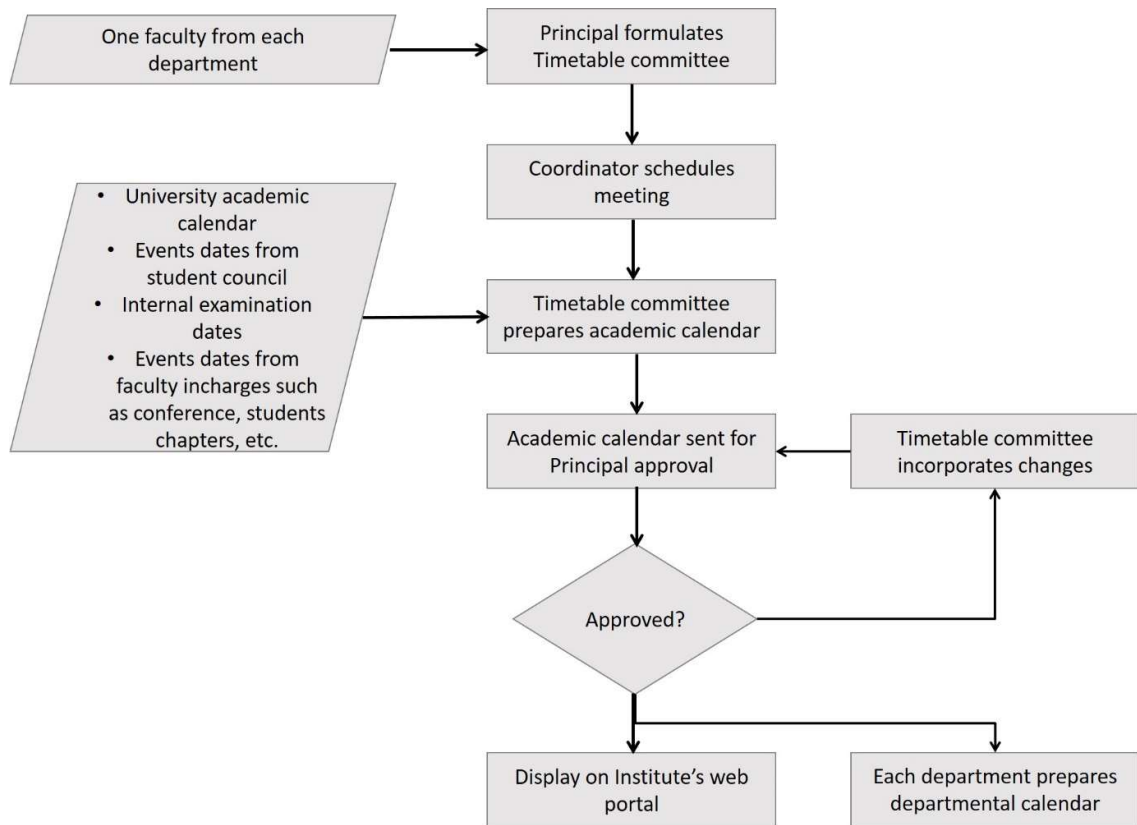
One faculty from each department

Principal formulates Timetable committee

Coordinator schedules meeting

• University academic calendar
• Events dates from student council
• Internal examination dates
• Events dates from faculty incharges such as conference, students chapters, etc.

Timetable committee prepares academic calendar

Academic calendar sent for Principal approval

Timetable committee incorporates changes

Approved?

Display on Institute's web portal

Each department prepares departmental calendar